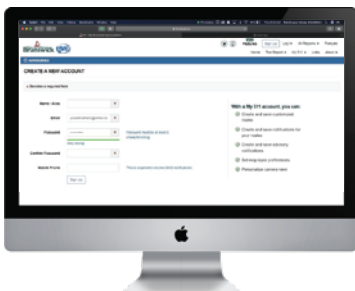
CREATE A NEW ACCOUNT

Name / Area

Email

Password

Confirm Password

Mobile Phone

Sign Up

With a My 511 account, you can:

Create and save customized routes

Create and save notifications for your routes

Create and save advisory notifications

Set map layer preferences

Personalize camera views

Home

Sign Up

Log In

Français